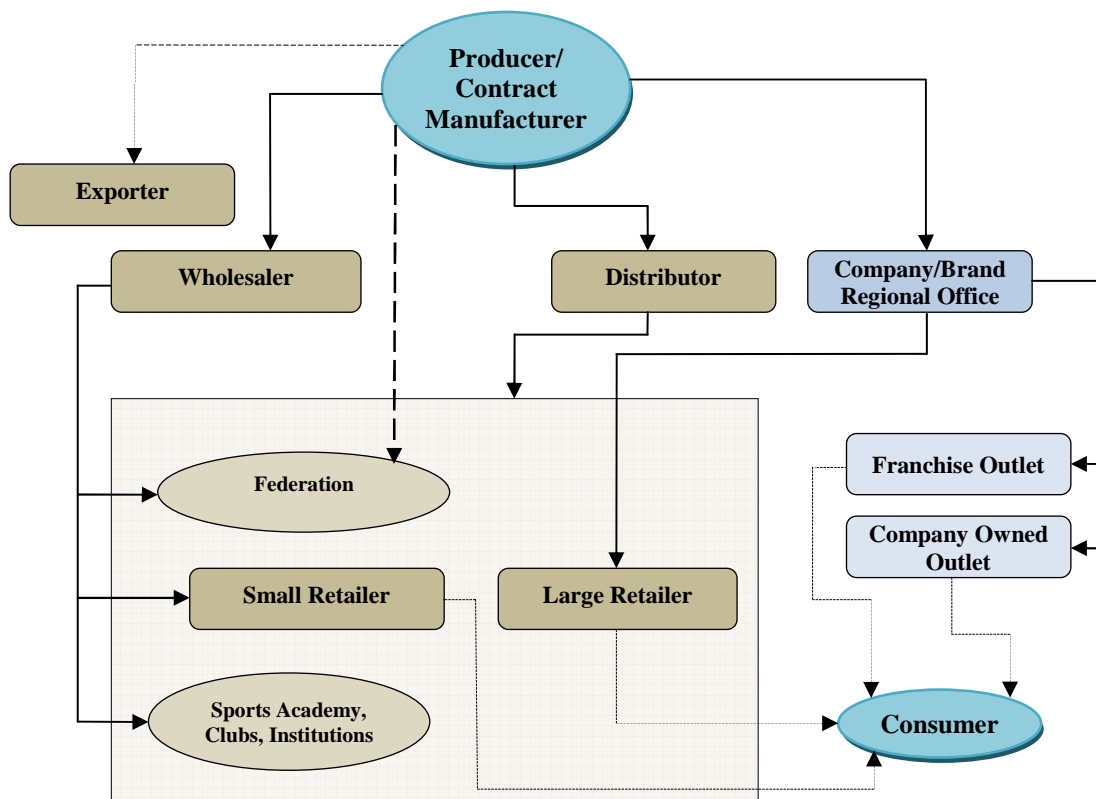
Producer/
Contract
Manufacturer

Exporter

Wholesaler

Distributor

Company/Brand
Regional Office

Federation

Franchise Outlet

Company Owned
Outlet

Small Retailer

Large Retailer

Sports Academy,
Clubs, Institutions

Consumer